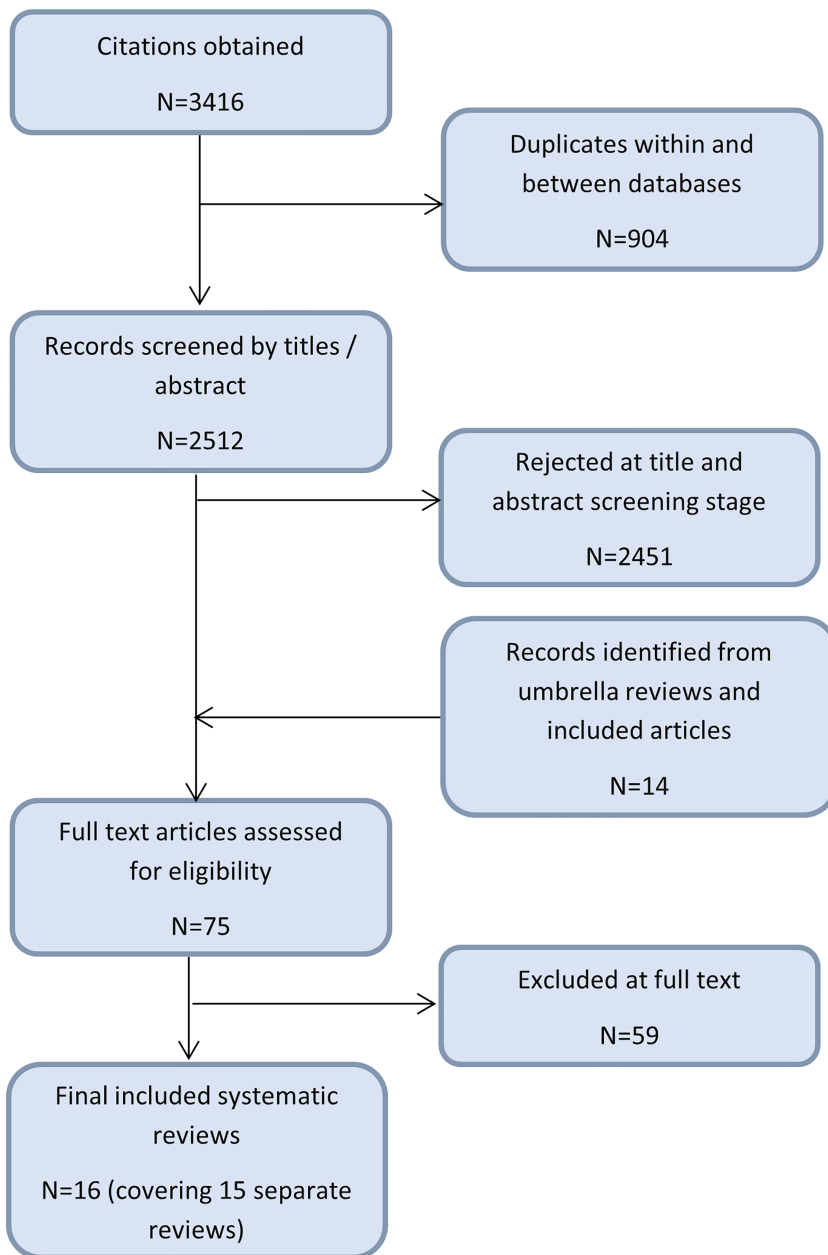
Citations obtained

N=3416

Duplicates within and between databases

N=904

Records screened by titles / abstract

N=2512

Rejected at title and abstract screening stage

N=2451

Records identified from umbrella reviews and included articles

N=14

Full text articles assessed for eligibility

N=75

Excluded at full text

N=59

Final included systematic reviews

N=16 (covering 15 separate reviews)